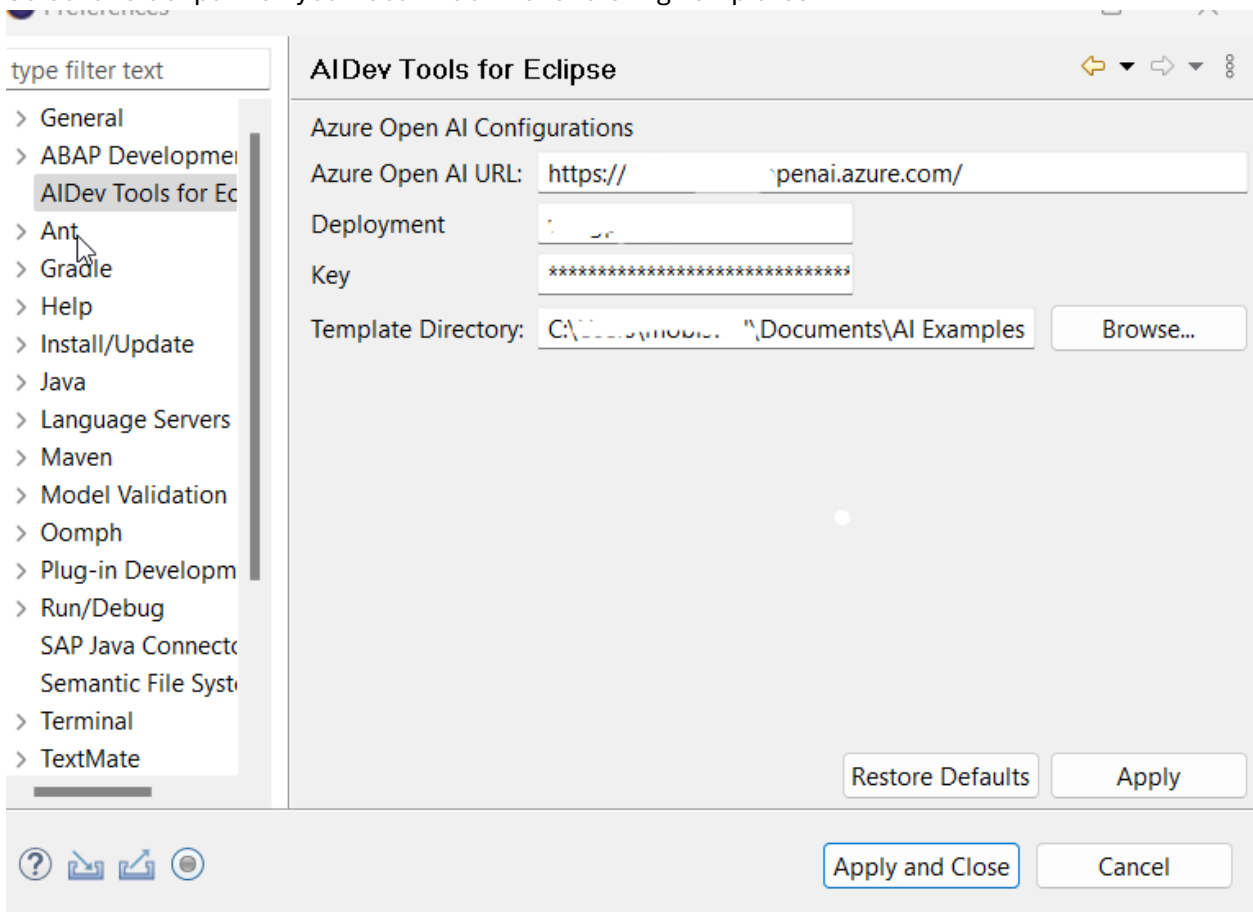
type filter text

General
ABAP Developmer
AIDev Tools for Ec
Ant
Gradle
Help
Install/Update
Java
Language Servers
Maven
Model Validation
Oomph
Plug-in Developm
Run/Debug
SAP Java Connecto
Semantic File Syst
Terminal
TextMate

AIDev Tools for Eclipse

Azure Open AI Configurations
Azure Open AI URL: https://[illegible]penai.azure.com/
Deployment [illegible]
Key ******************************
Template Directory: C:\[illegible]\Documents\AI Examples
Browse...

Restore Defaults
Apply

Apply and Close
Cancel